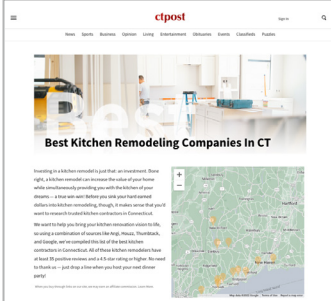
ctpost

Sign in

News Sports Business Opinion Living Entertainment Obituaries Events Classifieds Puzzles

Best Kitchen Remodeling Companies In CT

Investing in a kitchen remodel is just that: an investment. Done right, a kitchen remodel can increase the value of your home while simultaneously providing you with the kitchen of your dreams — a true win-win! Before you sink your hard-earned dollars into kitchen remodeling, though, it makes sense that you'll want to research trusted kitchen contractors in Connecticut.

We want to help you bring your kitchen renovation vision to life, so using a combination of sources like Angi, Houzz, Thumbtack, and Google, we've compiled this list of the best kitchen contractors in Connecticut. All of these kitchen remodelers have at least 35 positive reviews and a 4.5-star rating or higher. No need to thank us — just drop a line when you find your next dinner party!

Hartford

Map data ©2022 Google Terms of Use Report a map error

When you buy through links on our site, we may earn an affiliate commission. Learn More